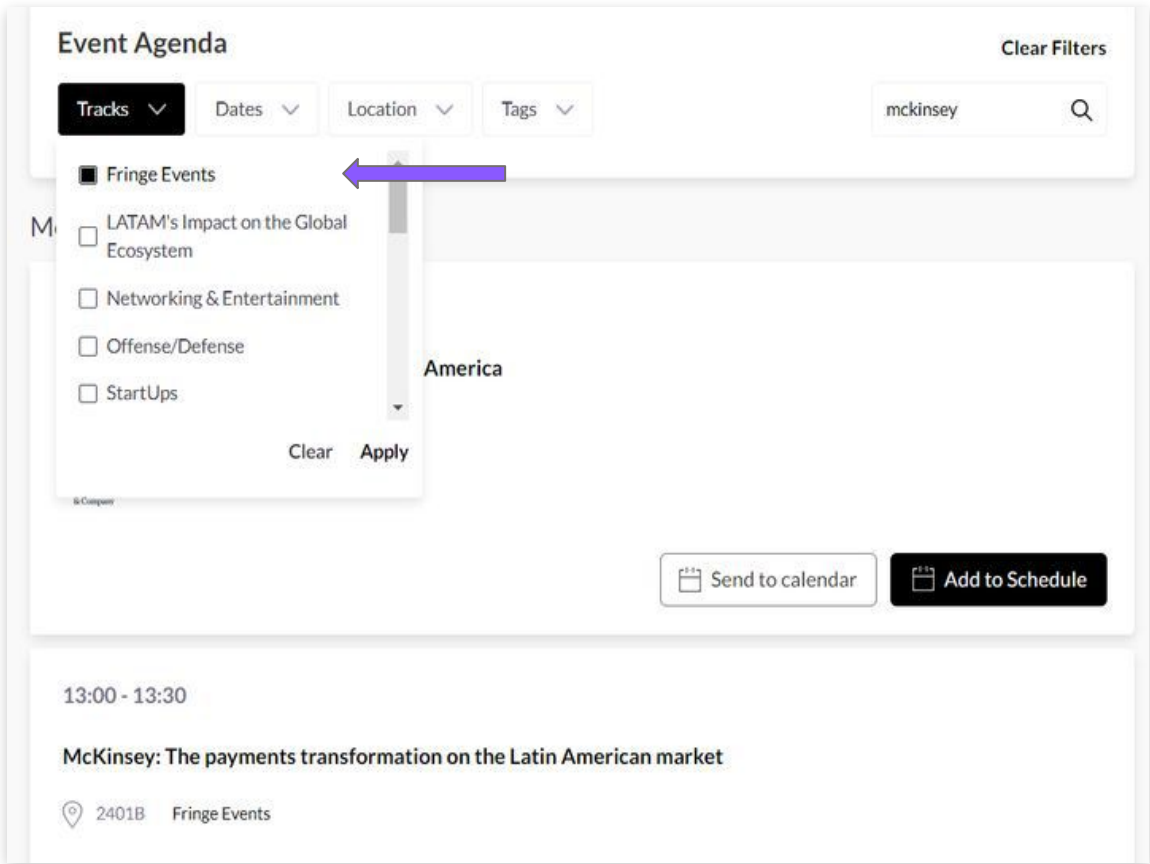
Event Agenda

Clear Filters

Tracks

Dates

Location

Tags

mckinsey

Fringe Events

LATAM's Impact on the Global Ecosystem

Networking & Entertainment

Offense/Defense

StartUps

Clear

Apply

M

America

& Company

Send to calendar

Add to Schedule

13:00 - 13:30

McKinsey: The payments transformation on the Latin American market

2401B Fringe Events